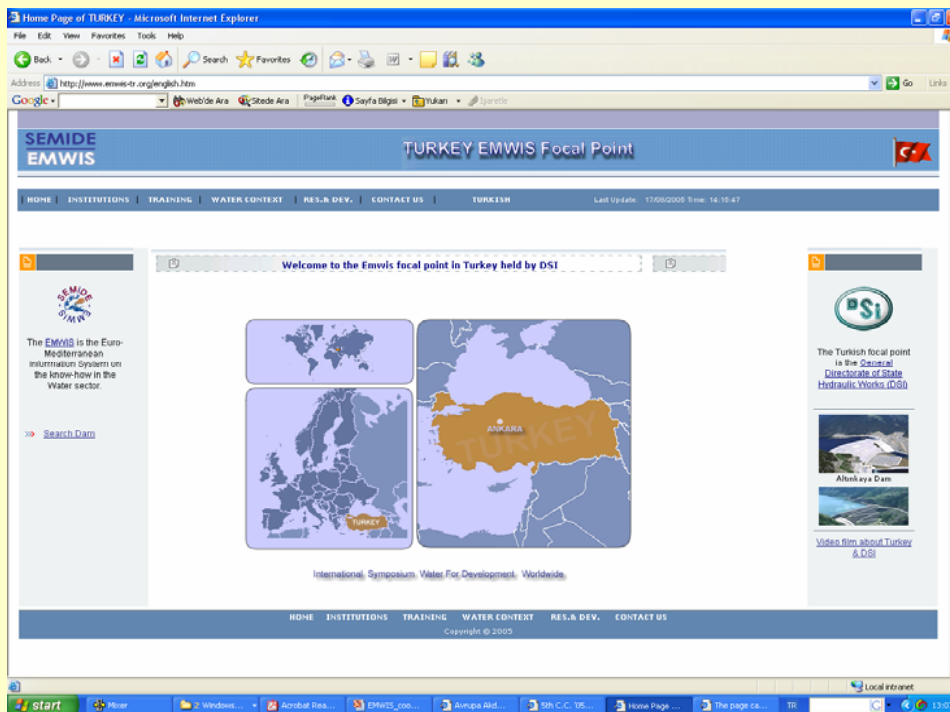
Home Page of TURKEY - Microsoft Internet Explorer

File Edit View Favorites Tools Help

Back Search Favorites

Address http://www.emwis-tr.org/english.htm Go Links

Google Web'de Ara Sitede Ara PageRank Sayfa Bilgisi Yukarı İşaretle

SEMIDE EMWIS

TURKEY EMWIS Focal Point

HOME INSTITUTIONS TRAINING WATER CONTEXT RES.& DEV. CONTACT US TURKISH Last Update: 17/06/2005 Time: 14:10:47

Welcome to the Emwis focal point in Turkey held by DSI

SEMIDE EMWIS

The EMWIS is the Euro-Mediterranean Information System on the know-how in the Water sector.

»» Search Dam

ANKARA

TURKEY

TURKEY

International Symposium Water For Development Worldwide

DSI

The Turkish focal point is the General Directorate of State Hydraulic Works (DSI)

Altınkaya Dam

Video film about Turkey & DSI

HOME INSTITUTIONS TRAINING WATER CONTEXT RES.& DEV. CONTACT US

Copyright © 2005

Local intranet

start Mixer 2 Windows... Acrobat Rea... EMWIS_coo... Avrupa Akd... 5th C.C. '05... Home Page ... The page ca... TR 13:0